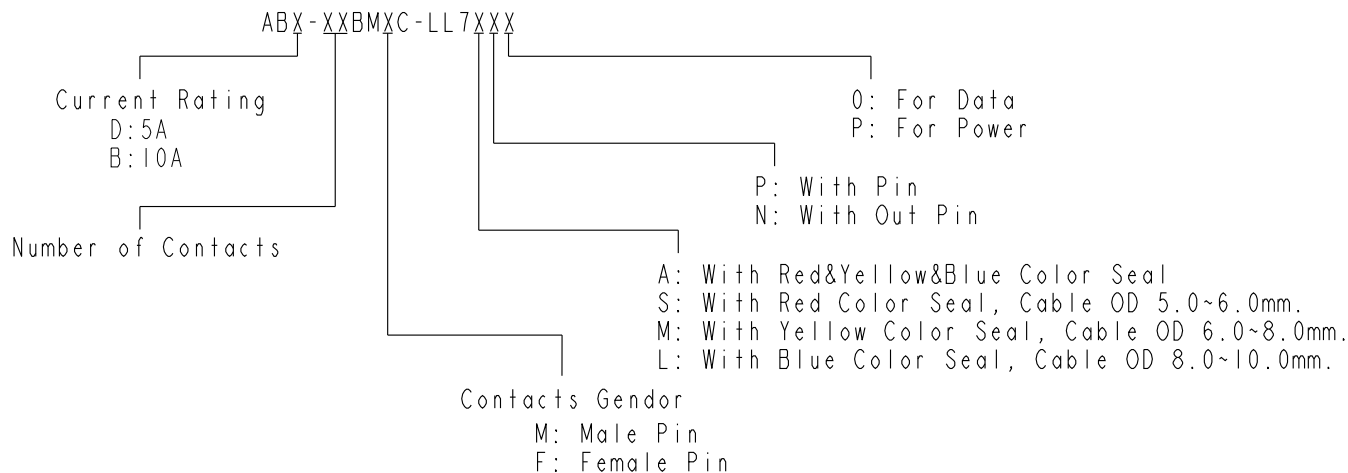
ABX-XXBMXC-LL7XXX

Current Rating
D:5A
B:10A

Number of Contacts

0: For Data
P: For Power

P: With Pin
N: With Out Pin

A: With Red&Yellow&Blue Color Seal
S: With Red Color Seal, Cable OD 5.0~6.0mm.
M: With Yellow Color Seal, Cable OD 6.0~8.0mm.
L: With Blue Color Seal, Cable OD 8.0~10.0mm.

Contacts Gendor
M: Male Pin
F: Female Pin